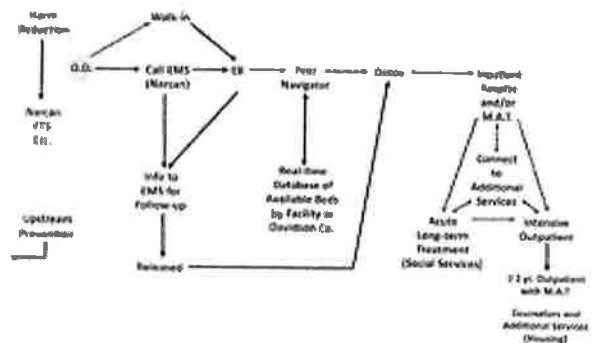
Harm Reduction

Narcan
PTS
Etc.

O.D.

Walk in

Call EMS (Narcan)

ER

Peer Navigator

Detox

Inpatient Respite and/or M.A.T.

Info to EMS for Follow-up

Real-time Database of Available Beds by Facility in Davidson Co.

Connect to Additional Services

Upstream Prevention

Acute Long-term Treatment (Social Services)

Intensive Outpatient

Released

1-2 yr. Outpatient with M.A.T.

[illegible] and Additional Services (Housing)